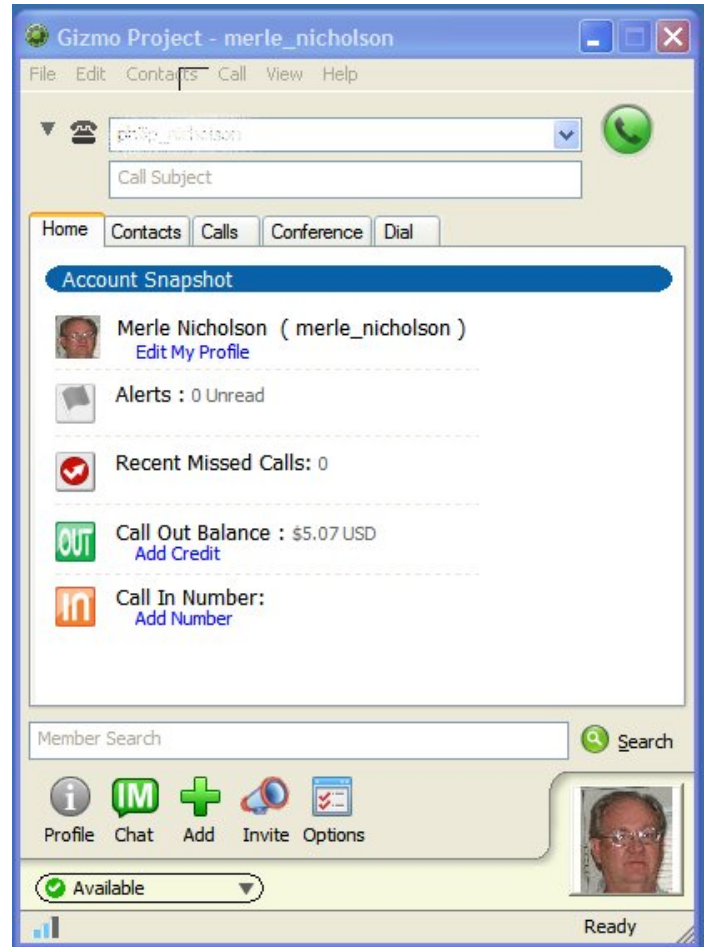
Gizmo Project - merle_nicholson

File Edit Contacts Call View Help

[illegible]

Call Subject

Home Contacts Calls Conference Dial

Account Snapshot

Merle Nicholson ( merle_nicholson )
Edit My Profile

Alerts : 0 Unread

Recent Missed Calls: 0

OUT Call Out Balance : $5.07 USD
Add Credit

IN Call In Number:
Add Number

Member Search

Search

IM

Profile Chat Add Invite Options

Available

Ready